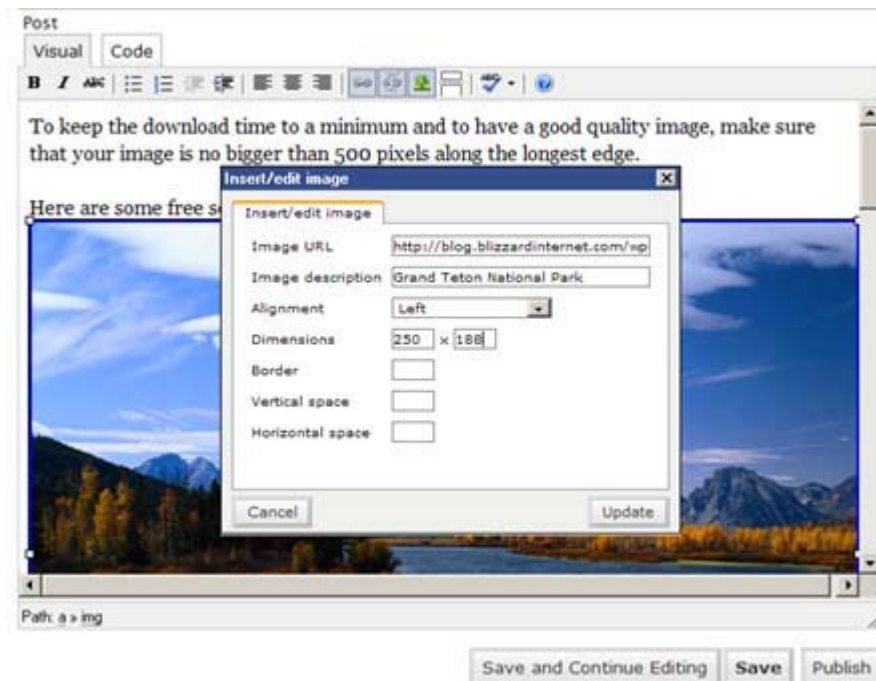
Post

Visual Code

B I ABC

To keep the download time to a minimum and to have a good quality image, make sure that your image is no bigger than 500 pixels along the longest edge.

Here are some free s

Insert/edit image

Insert/edit image

Image URL http://blog.blizzardinternet.com/wp

Image description Grand Teton National Park

Alignment Left

Dimensions 250 x 188

Border

Vertical space

Horizontal space

Cancel

Update

Path: a » img

Save and Continue Editing Save Publish